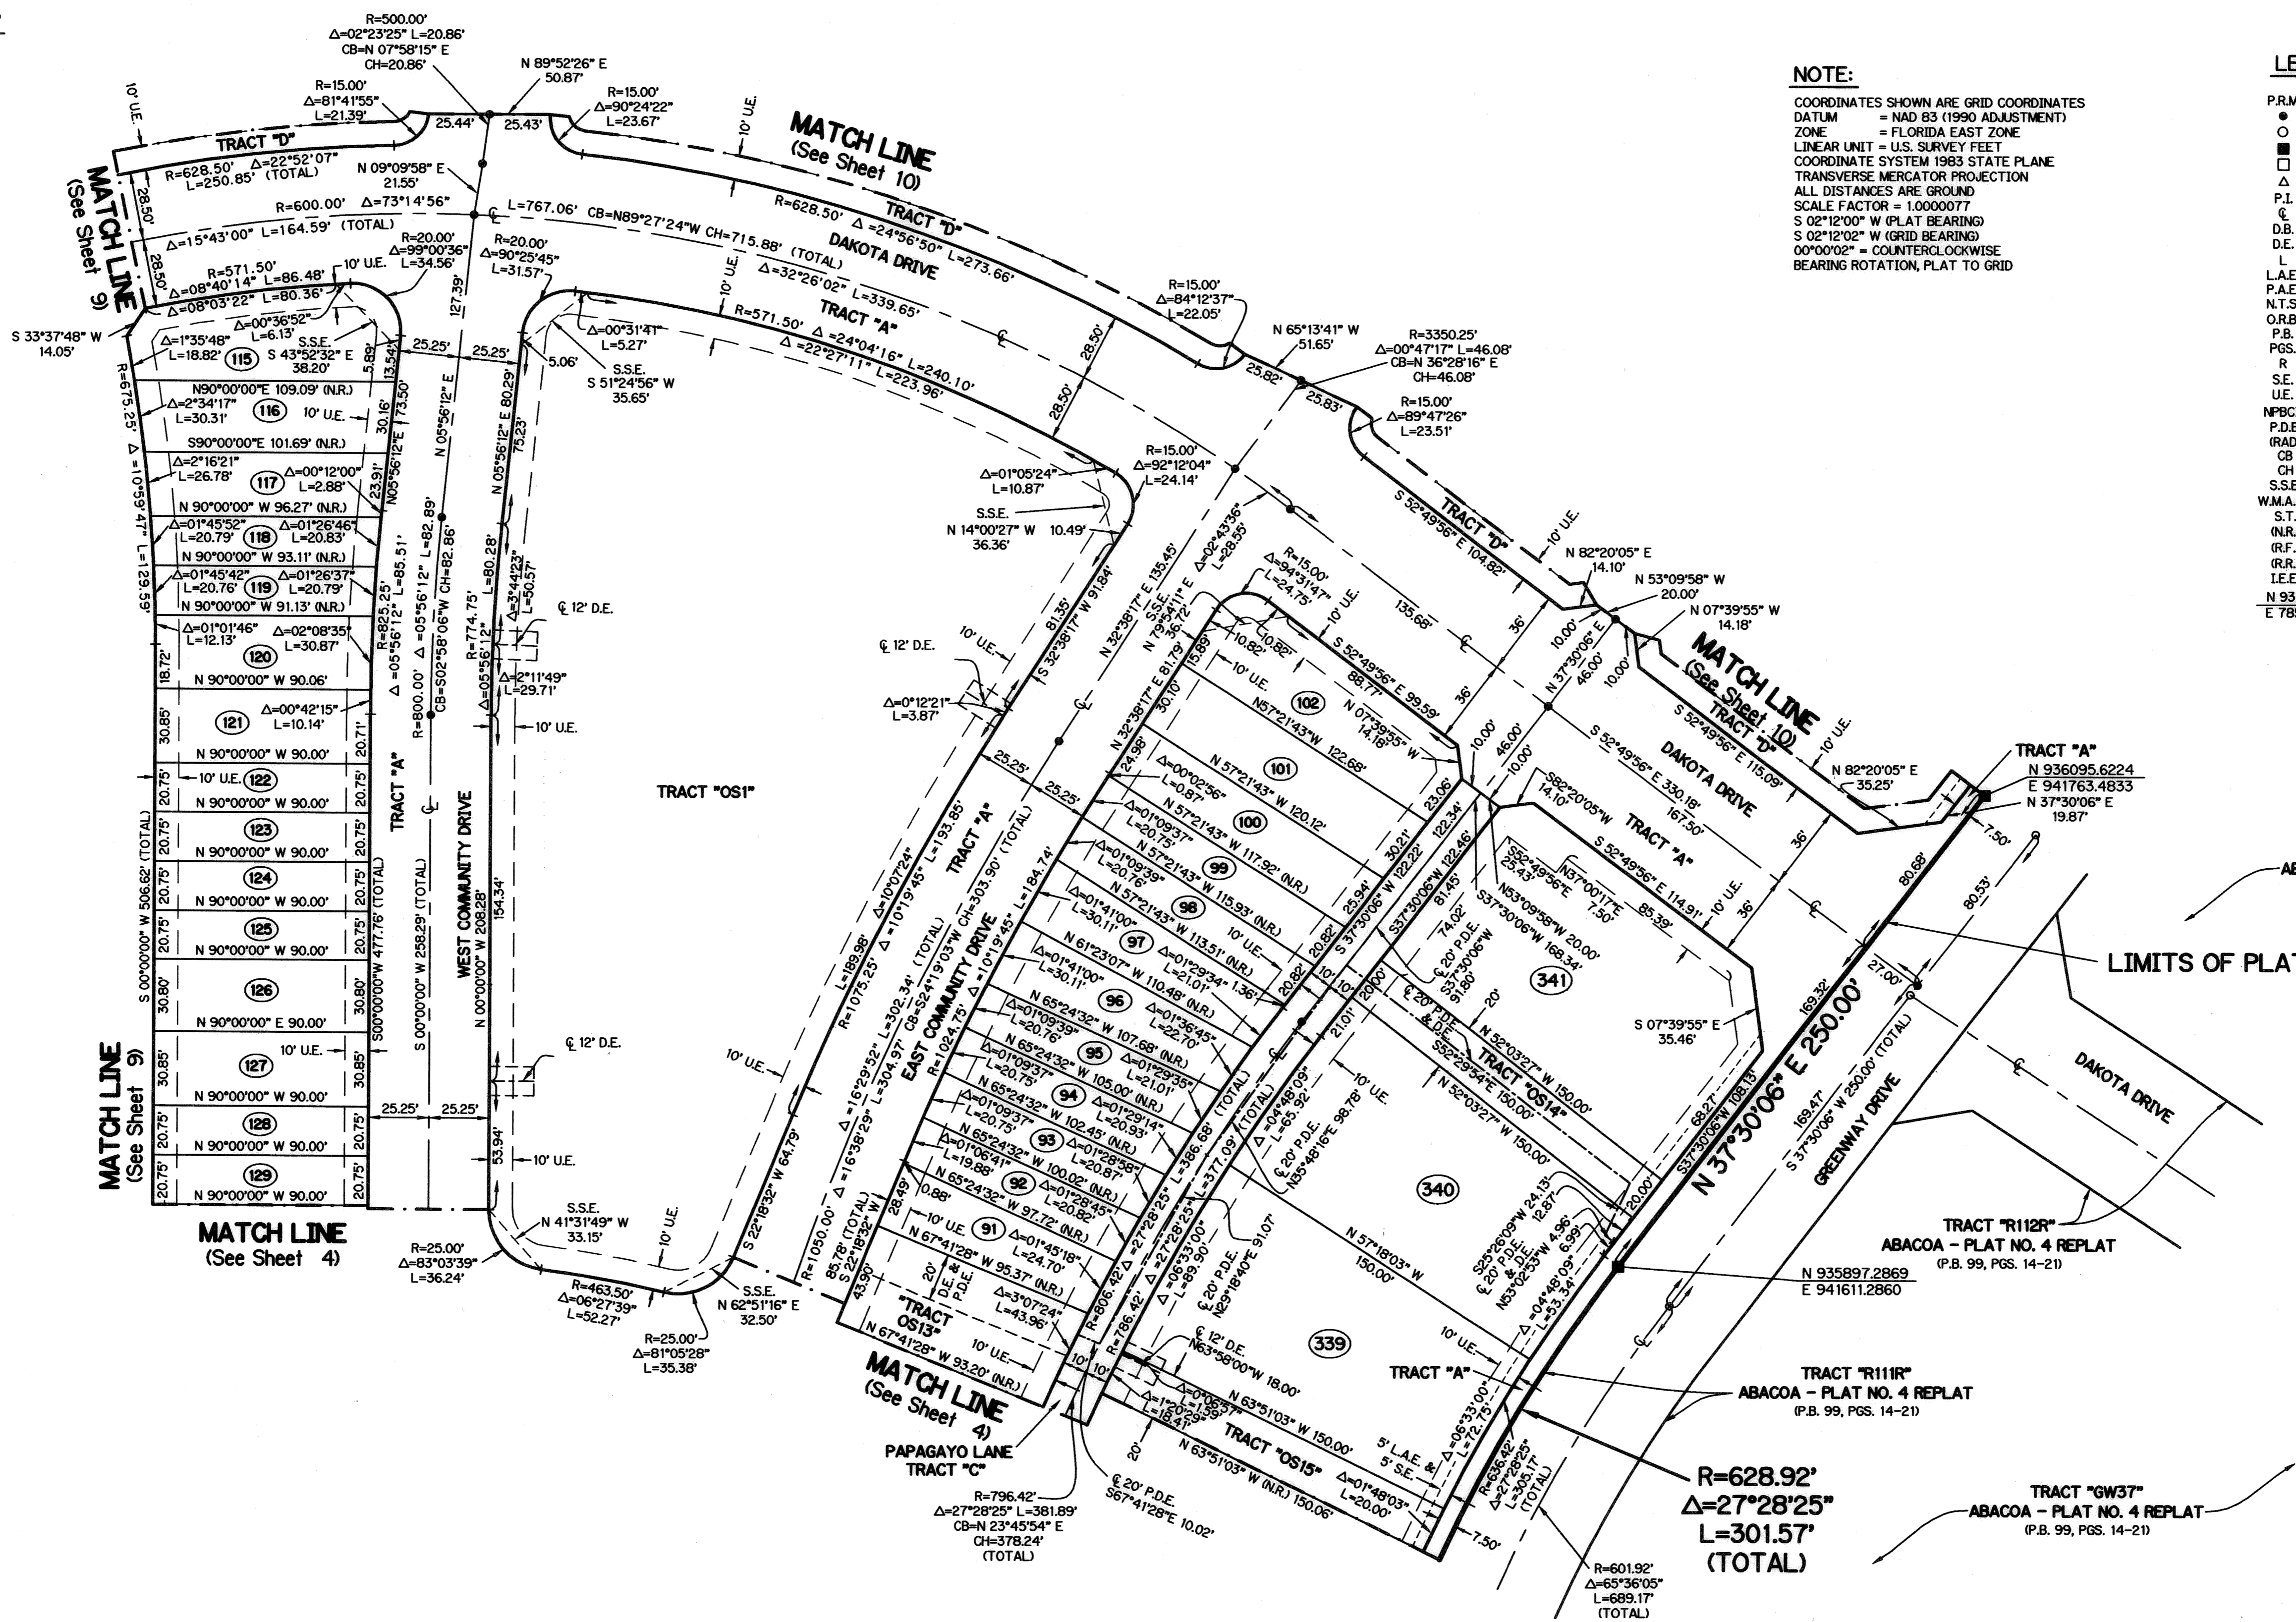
NOTE:

COORDINATES SHOWN ARE GRID COORDINATES
DATUM = NAD 83 (1990 ADJUSTMENT)
ZONE = FLORIDA EAST ZONE
LINEAR UNIT = U.S. SURVEY FEET
COORDINATE SYSTEM 1983 STATE PLANE
TRANSVERSE MERCATOR PROJECTION
ALL DISTANCES ARE GROUND
SCALE FACTOR = 1.0000077
S 02°12'00" W (PLAT BEARING)
S 02°12'02" W (GRID BEARING)
00°00'02" = COUNTERCLOCKWISE
BEARING ROTATION, PLAT TO GRID

R=500.00'
Δ=02°23'25" L=20.86'
CB=N 07°58'15" E
CH=20.86'

N 89°52'26" E 50.87'

R=15.00' Δ=81°41'55" L=21.39'

R=15.00' Δ=90°24'22" L=23.67'

TRACT "D"
R=628.50' Δ=22°52'07" L=250.85' (TOTAL)
N 09°09'58" E 21.55'
R=600.00' Δ=73°14'56"
Δ=15°43'00" L=164.59' (TOTAL)
L=767.06' CB=N89°27'24"W CH=715.88' (TOTAL)
R=20.00' Δ=99°00'36" L=34.56'
R=20.00' Δ=90°25'45" L=31.57'
R=571.50' Δ=08°40'14" L=86.48'
Δ=08°03'22" L=80.36'
Δ=00°36'52" L=6.13'
S.S.E. S 43°52'32" E 38.20'
Δ=1°35'48" L=18.82'
S 33°37'48" W 14.05'

MATCH LINE (See Sheet 9)
MATCH LINE (See Sheet 10)
R=628.50' Δ=24°56'50" L=273.66'
TRACT "D"
DAKOTA DRIVE
Δ=32°26'02" L=339.65'
R=571.50' Δ=24°04'16" L=240.10'
TRACT "A"
Δ=22°27'11" L=223.96'

Δ=00°31'41" L=5.27'
5.06'
S.S.E. S 51°24'56" W 35.65'

R=15.00' Δ=84°12'37" L=22.05'
N 65°13'41" W 51.65'
R=3350.25' Δ=00°47'17" L=46.08' CB=N 36°28'16" E CH=46.08'
R=15.00' Δ=89°47'26" L=23.51'
25.82' 25.83'
S 52°49'56" E 104.82'
TRACT "D"

R=15.00' Δ=92°12'04" L=24.14'
Δ=01°05'24" L=10.87'
S.S.E. N 14°00'27" W 36.36'
10.49'

N 82°20'05" E 14.10'
N 53°09'58" W 20.00'
N 07°39'55" W 14.18'

MATCH LINE (See Sheet 10)
TRACT "D"
S 52°49'56" E 115.09'
DAKOTA DRIVE
N 82°20'05" E 35.25'

TRACT "A"
N 936095.6224
E 941763.4833
N 37°30'06" E 19.87'

N90°00'00"E 109.09' (N.R.)
Δ=2°34'17" L=30.31' 116
S90°00'00"E 101.69' (N.R.)
Δ=2°16'21" L=26.78' 117 Δ=00°12'00" L=2.88'
N 90°00'00" W 96.27' (N.R.)
Δ=01°45'52" L=20.79' 118 Δ=01°26'46" L=20.83'
N 90°00'00" W 93.11' (N.R.)
Δ=01°45'42" L=20.76' 119 Δ=01°26'37" L=20.79'
N 90°00'00" W 91.13' (N.R.)
Δ=01°01'46" L=12.13' Δ=02°08'35" L=30.87' 120
N 90°00'00" W 90.06'
121 Δ=00°42'15" L=10.14'
N 90°00'00" W 90.00'
10' U.E. 122
N 90°00'00" W 90.00'
123
N 90°00'00" W 90.00'
124
N 90°00'00" W 90.00'
125
N 90°00'00" W 90.00'
126
N 90°00'00" E 90.00'
127
N 90°00'00" W 90.00'
128
N 90°00'00" W 90.00'
129
N 90°00'00" W 90.00'

R=675.25' Δ=10°59'47" L=129.59'
S 00°00'00" W 506.62' (TOTAL)
S00°00'00"W 477.76' (TOTAL)
R=825.25' Δ=05°56'12" L=85.51'
N05°56'12"E 73.50'
TRACT "A"
R=800.00' Δ=05°56'12" L=82.89'
CB=S02°58'06"W CH=82.86'
N 05°56'12" E
S 00°00'00" W 258.29' (TOTAL)
WEST COMMUNITY DRIVE
N 00°00'00" W 208.28'
R=774.75' Δ=05°56'12" L=80.28'
N 05°56'12" E 80.29'
Δ=3°44'23" L=50.57'
Δ=2°11'49" L=29.71'
℄ 12' D.E.
10' U.E.
25.25' 25.25'
MATCH LINE (See Sheet 9)
MATCH LINE (See Sheet 4)

TRACT "OS1"

S.S.E. N 41°31'49" W 33.15'
R=25.00' Δ=83°03'39" L=36.24'
R=463.50' Δ=06°27'39" L=52.27'
R=25.00' Δ=81°05'28" L=35.38'
S.S.E. N 62°51'16" E 32.50'
S 22°18'32" W 64.79'

Δ=0°12'21" L=3.87'
S 32°38'17" W 91.84'
81.35'
N 32°38'17" E 135.45'
N 32°38'17" E 81.79'
L=189.98'
R=1075.25' Δ=10°07'24" L=193.85'
Δ=10°19'45"
TRACT "A"
CH=303.90' (TOTAL)
R=1050.00' Δ=16°29'52" L=302.34' (TOTAL) CB=S24°19'03"W
Δ=16°38'29" L=304.97'
EAST COMMUNITY DRIVE
R=1024.75' Δ=10°19'45" L=184.74'
85.78' (TOTAL) S 22°18'32" W 43.90'

Δ=02°43'36" L=28.55'
R=15.00' Δ=94°31'47" L=24.75'
S.S.E. N 79°54'11" E 36.72'
10.82' 10.82'
S 52°49'56" E 99.59'
88.77'
N 07°39'55" W 14.18'
135.68'
N 37°30'06" E 46.00'
102
N57°21'43"W 122.68'
101
Δ=00°02'56" L=0.87'
N 57°21'43" W 120.12'
100
Δ=01°09'37" L=20.75'
N 57°21'43" W 117.92' (N.R.)
99
Δ=01°09'39" L=20.76'
N 57°21'43" W 115.93' (N.R.)
98
Δ=01°41'00" L=30.11'
N 57°21'43" W 113.51' (N.R.)
97
Δ=01°29'34" L=21.01'
1.36'
N 61°23'07" W 110.48' (N.R.)
Δ=01°41'00" L=30.11'
96
Δ=01°36'45" L=22.70'
N 65°24'32" W 107.68' (N.R.)
Δ=01°09'39" L=20.76'
95
Δ=01°29'35" L=21.01'
N 65°24'32" W 105.00' (N.R.)
Δ=01°09'37" L=20.75'
94
Δ=01°29'14" L=20.93'
N 65°24'32" W 102.45' (N.R.)
Δ=01°09'37" L=20.75'
93
Δ=01°28'58" L=20.87'
N 65°24'32" W 100.02' (N.R.)
Δ=01°06'41" L=19.88'
92
Δ=01°28'45" L=20.82'
N 65°24'32" W 97.72' (N.R.)
0.88'
10' U.E. 91
Δ=01°45'18" L=24.70'
N 67°41'28" W 95.37' (N.R.)
Δ=3°07'24" L=43.96'
"TRACT OS13"
N 67°41'28" W 93.20' (N.R.)
R=806.42' Δ=27°28'25" L=386.68' (TOTAL)
R=786.42' Δ=27°28'25" L=377.09' (TOTAL)
Δ=06°33'00" L=89.90'
Δ=04°48'09" L=65.92'
℄ 20' P.D.E. N35°48'16"E 98.78'
℄ 20' P.D.E. N23°18'40"E 91.07'

S 52°49'56" E 330.18'
167.50'
S82°20'05"W 14.10'
S52°49'56"E 25.43'
N37°00'17"E 7.50'
TRACT "A"
S 52°49'56" E 114.91'
85.39'
N53°09'58"W 20.00'
S37°30'06"W 168.34'
341
S 37°30'06" W 122.22'
S37°30'06"W 122.46'
122.34'
℄ 20' P.D.E. S37°30'06"W 91.80'
℄ 20' P.D.E. & D.E.
N 52°03'27" W 150.00'
TRACT "OS14"
S52°29'54"E 150.00'
N 52°03'27" W 150.00'
S 07°39'55" E 35.46'
340
N 57°18'03" W 150.00'
S25°26'09"W 24.13'
℄ 20' P.D.E. & D.E.
N53°02'53"W 4.96'
12.87' 6.99'
Δ=04°48'09" L=53.34'
339
℄ 12' D.E. N63°58'00"W 18.00'
N 63°51'03" W 150.00'
TRACT "A"
Δ=0°06'57" L=1.59'
Δ=1°20'29" L=18.41'
TRACT "OS15"
N 63°51'03" W (N.R.) 150.06'
Δ=01°48'03" L=20.00'
5' L.A.E. & 5' S.E.
Δ=06°33'00" L=72.75'
R=636.42' Δ=27°28'25" L=305.17' (TOTAL)
7.50'

N 37°30'06" E 250.00'
S37°30'06"W 108.13'
169.32'
169.47'
S 37°30'06" W 250.00' (TOTAL)
GREENWAY DRIVE
DAKOTA DRIVE
80.68' 80.53' 27.00'
LIMITS OF PLAT
N 935897.2869
E 941611.2860

TRACT "R112R"
ABACOA - PLAT NO. 4 REPLAT
(P.B. 99, PGS. 14-21)

TRACT "R111R"
ABACOA - PLAT NO. 4 REPLAT
(P.B. 99, PGS. 14-21)

TRACT "GW37"
ABACOA - PLAT NO. 4 REPLAT
(P.B. 99, PGS. 14-21)

R=628.92'
Δ=27°28'25"
L=301.57'
(TOTAL)

R=601.92'
Δ=65°36'05"
L=689.17'
(TOTAL)

MATCH LINE (See Sheet 4)
PAPAGAYO LANE
TRACT "C"
R=796.42'
Δ=27°28'25" L=381.89'
CB=N 23°45'54" E
CH=378.24'
(TOTAL)
℄ 20' P.D.E. S67°41'28"E 10.02'

LE
P.R.M
P.I.
℄
D.B.
D.E.
L
L.A.E
P.A.E
N.T.S
O.R.B
P.B.
PGS.
R
S.E.
U.E.
NPBC
P.D.E
(RAD
CB
CH
S.S.E
W.M.A.
S.T.
(N.R.
(R.F.
(R.R.
I.E.E
N 93
E 78
AB